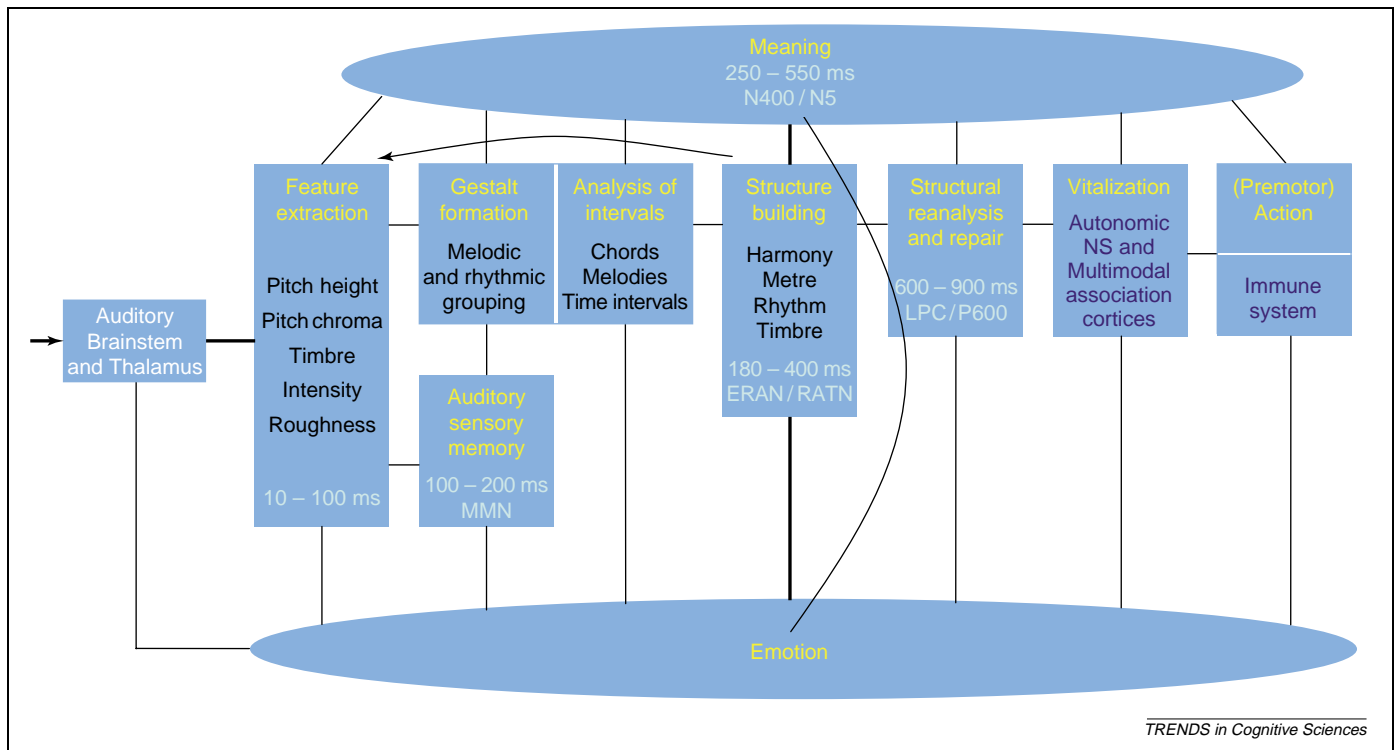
Meaning
250 – 550 ms
N400 / N5

Auditory Brainstem and Thalamus

Feature extraction

Pitch height
Pitch chroma
Timbre
Intensity
Roughness

10 – 100 ms

Gestalt formation

Melodic and rhythmic grouping

Analysis of intervals

Chords
Melodies
Time intervals

Auditory sensory memory

100 – 200 ms
MMN

Structure building

Harmony
Metre
Rhythm
Timbre

180 – 400 ms
ERAN / RATN

Structural reanalysis and repair

600 – 900 ms
LPC / P600

Vitalization

Autonomic NS and Multimodal association cortices

(Premotor) Action

Immune system

Emotion

TRENDS in Cognitive Sciences